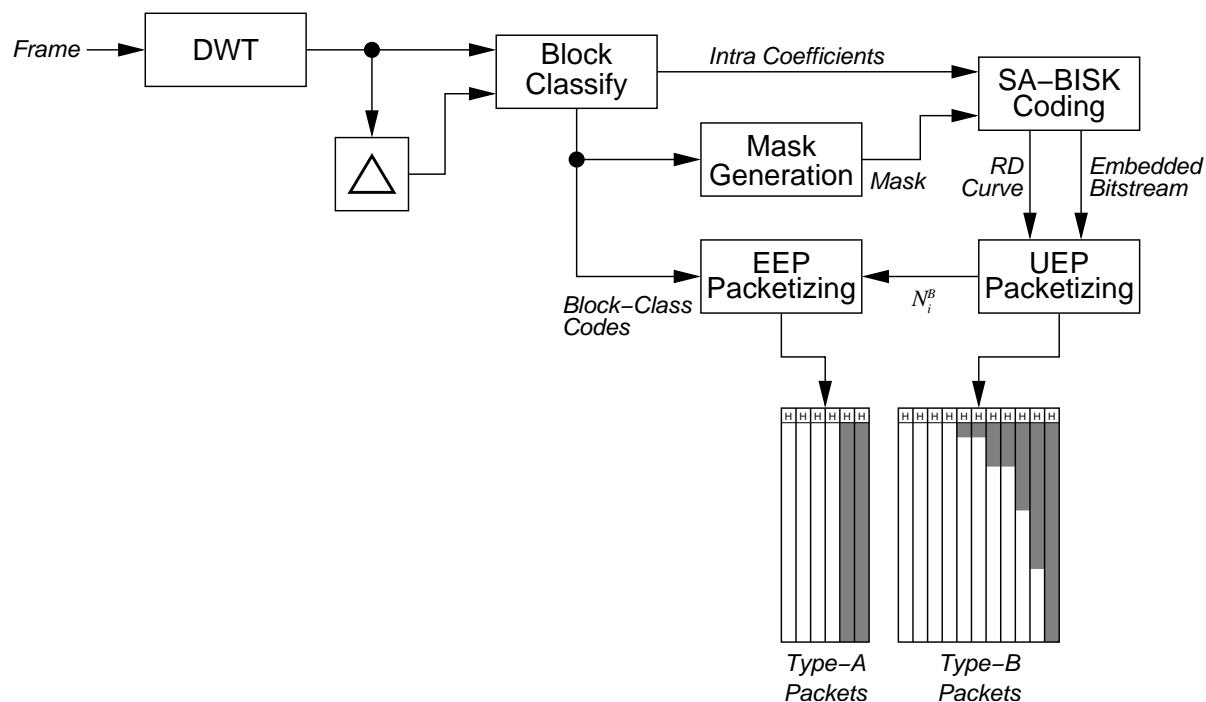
Frame

DWT

Block Classify

Intra Coefficients

SA−BISK Coding

$\triangle$

Mask Generation

Mask

RD Curve

Embedded Bitstream

EEP Packetizing

$N_i^B$

UEP Packetizing

Block−Class Codes

H H H H H H

H H H H H H H H H H H H

Type−A Packets

Type−B Packets